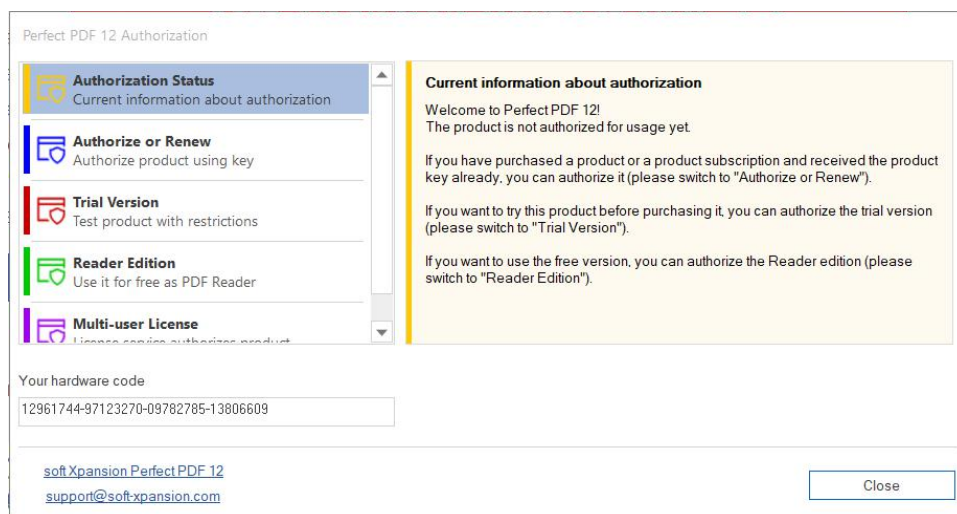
Perfect PDF 12 Authorization

Authorization Status
Current information about authorization

Authorize or Renew
Authorize product using key

Trial Version
Test product with restrictions

Reader Edition
Use it for free as PDF Reader

Multi-user License
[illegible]

Current information about authorization

Welcome to Perfect PDF 12!
The product is not authorized for usage yet.

If you have purchased a product or a product subscription and received the product key already, you can authorize it (please switch to "Authorize or Renew").

If you want to try this product before purchasing it, you can authorize the trial version (please switch to "Trial Version").

If you want to use the free version, you can authorize the Reader edition (please switch to "Reader Edition").

Your hardware code

12961744-97123270-09782785-13806609

soft Xpansion Perfect PDF 12

support@soft-xpansion.com

Close